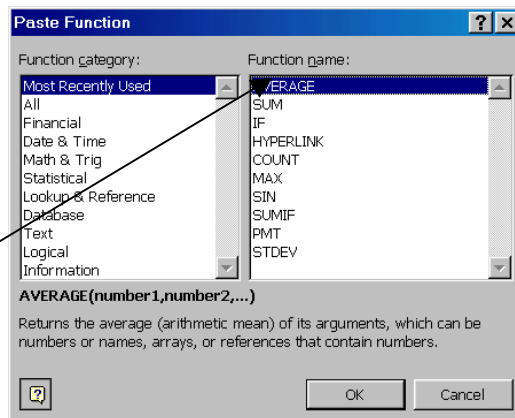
Paste Function

?

X

Function category:

Most Recently Used
All
Financial
Date & Time
Math & Trig
Statistical
Lookup & Reference
Database
Text
Logical
Information

Function name:

AVERAGE
SUM
IF
HYPERLINK
COUNT
MAX
SIN
SUMIF
PMT
STDEV

AVERAGE(number1,number2,...)

Returns the average (arithmetic mean) of its arguments, which can be numbers or names, arrays, or references that contain numbers.

?

OK

Cancel